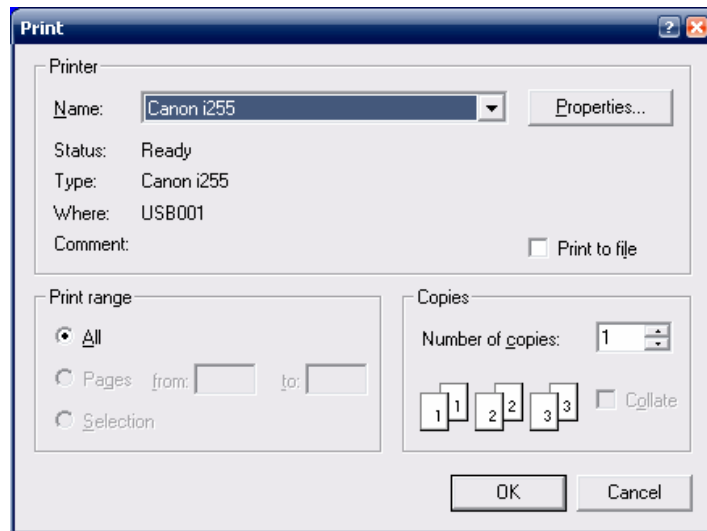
Print

Printer

Name: Canon i255

Properties...

Status: Ready

Type: Canon i255

Where: USB001

Comment:

Print to file

Print range

All

Pages from: to:

Selection

Copies

Number of copies: 1

1 1 2 2 3 3

Collate

OK

Cancel